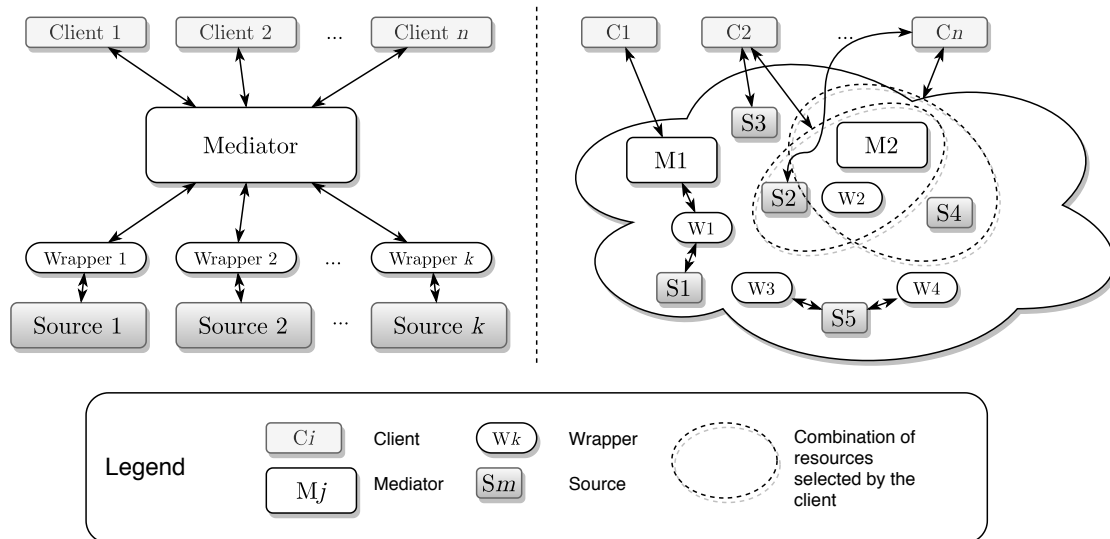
Client 1 Client 2 ... Client $n$

Mediator

Wrapper 1 Wrapper 2 ... Wrapper $k$

Source 1 Source 2 ... Source $k$

C1 C2 ... C$n$

S3

M1

M2

S2

W2

S4

W1

S1

W3

W4

S5

Legend

C$i$ Client

W$k$ Wrapper

Combination of resources selected by the client

M$j$ Mediator

S$m$ Source